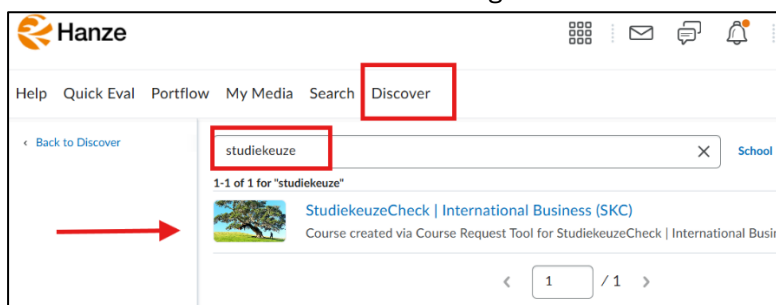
Hanze

Help Quick Eval Portflow My Media Search Discover

‹ Back to Discover

studiekeuze

School

1-1 of 1 for "studiekeuze"

StudiekeuzeCheck | International Business (SKC)

Course created via Course Request Tool for StudiekeuzeCheck | International Busi

1 / 1